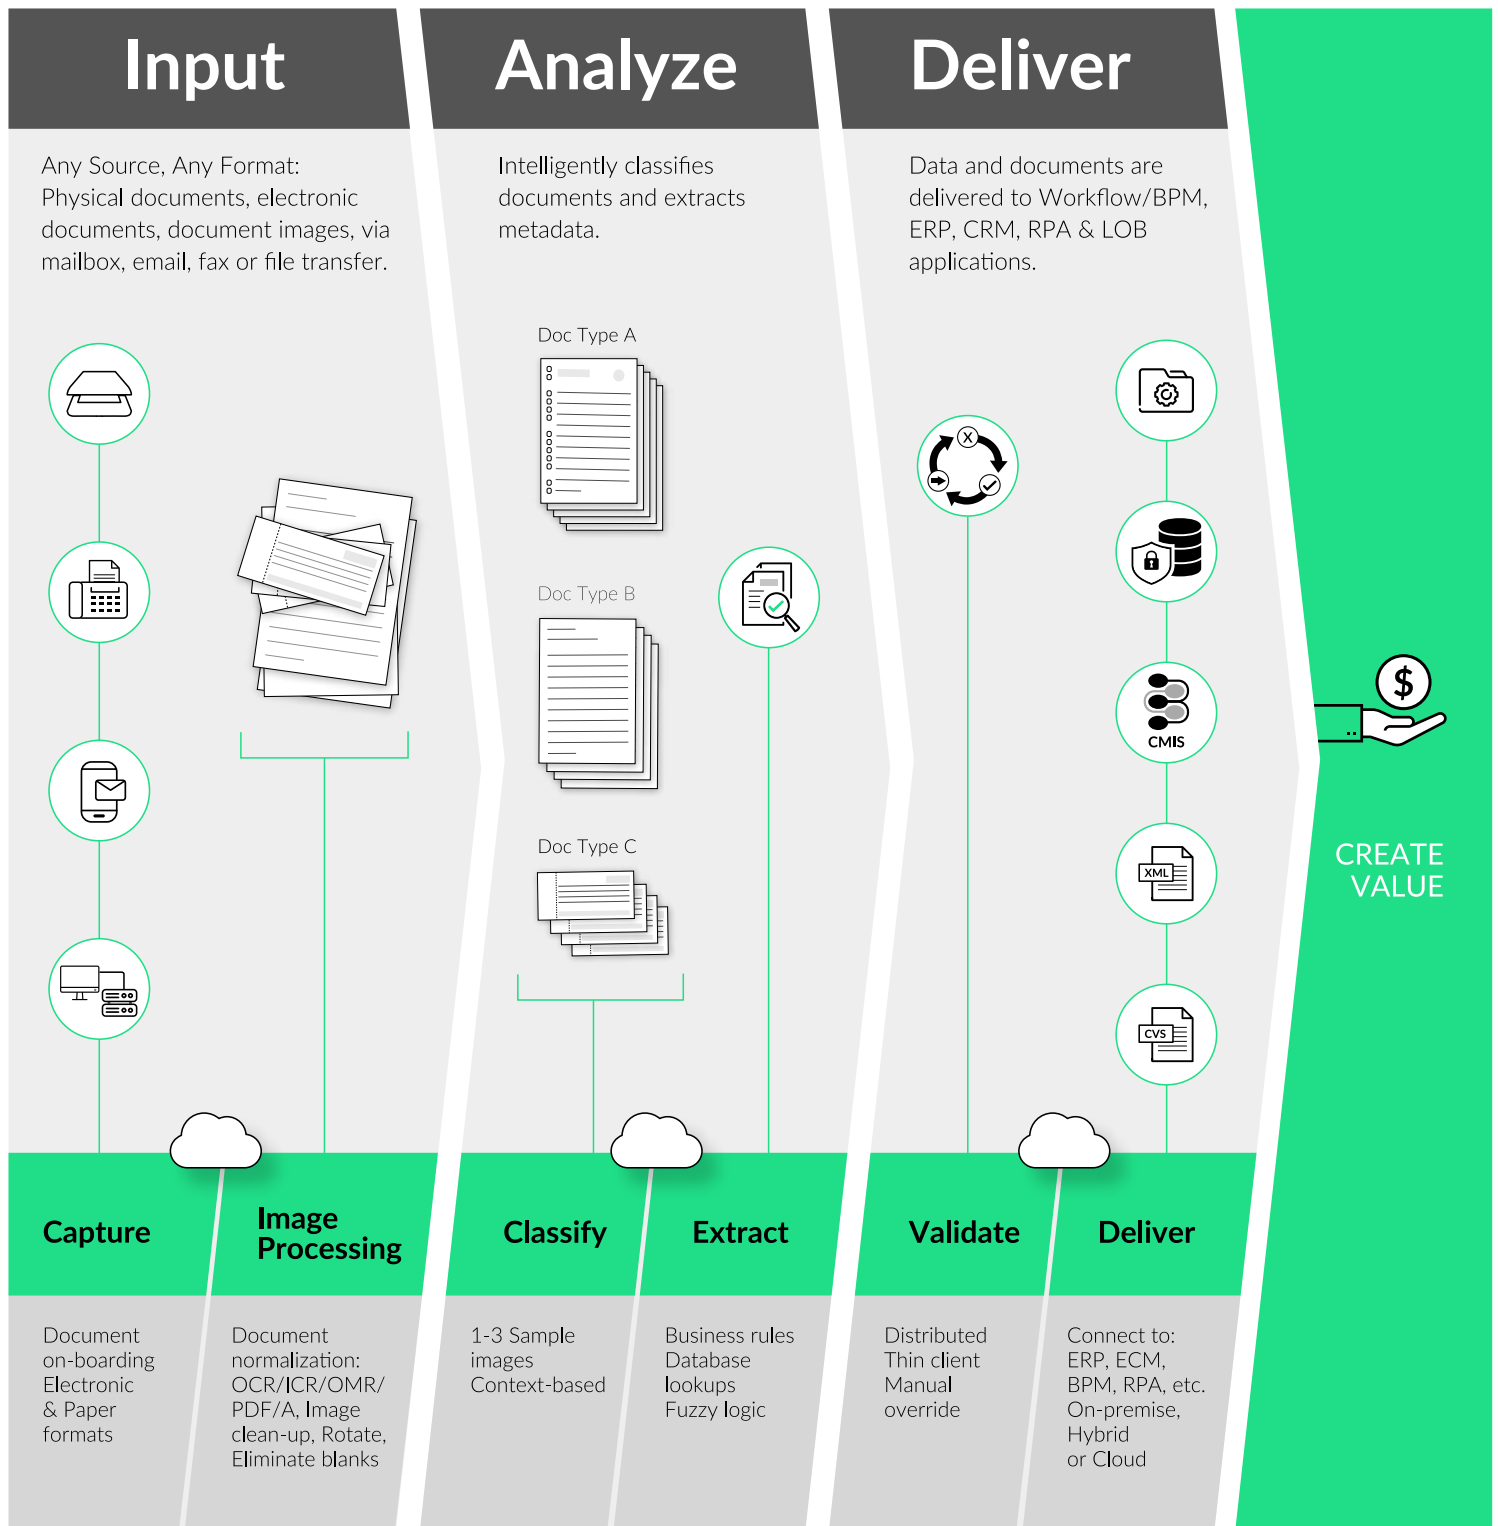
Input

Any Source, Any Format: Physical documents, electronic documents, document images, via mailbox, email, fax or file transfer.

Analyze

Intelligently classifies documents and extracts metadata.

Doc Type A

Doc Type B

Doc Type C

Deliver

Data and documents are delivered to Workflow/BPM, ERP, CRM, RPA & LOB applications.

CMIS

XML

CVS

$

CREATE VALUE

Capture

Document on-boarding Electronic & Paper formats

Image Processing

Document normalization: OCR/ICR/OMR/ PDF/A, Image clean-up, Rotate, Eliminate blanks

Classify

1-3 Sample images Context-based

Extract

Business rules Database lookups Fuzzy logic

Validate

Distributed Thin client Manual override

Deliver

Connect to: ERP, ECM, BPM, RPA, etc. On-premise, Hybrid or Cloud